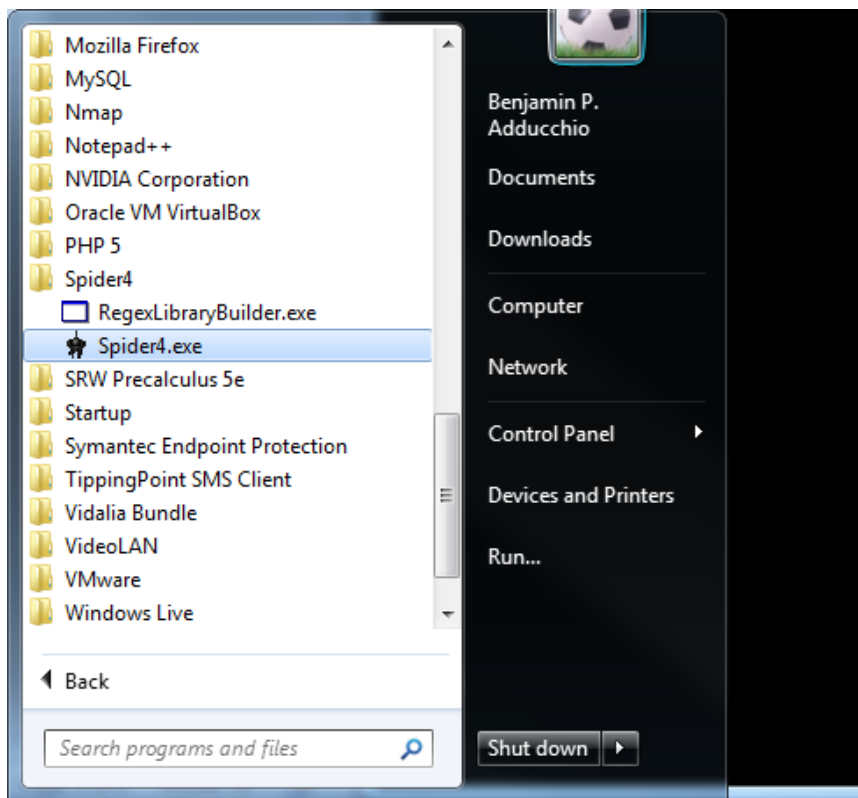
Mozilla Firefox
MySQL
Nmap
Notepad++
NVIDIA Corporation
Oracle VM VirtualBox
PHP 5
Spider4
RegexLibraryBuilder.exe
Spider4.exe
SRW Precalculus 5e
Startup
Symantec Endpoint Protection
TippingPoint SMS Client
Vidalia Bundle
VideoLAN
VMware
Windows Live

Back

Search programs and files

Benjamin P. Adducchio
Documents
Downloads
Computer
Network
Control Panel
Devices and Printers
Run...

Shut down